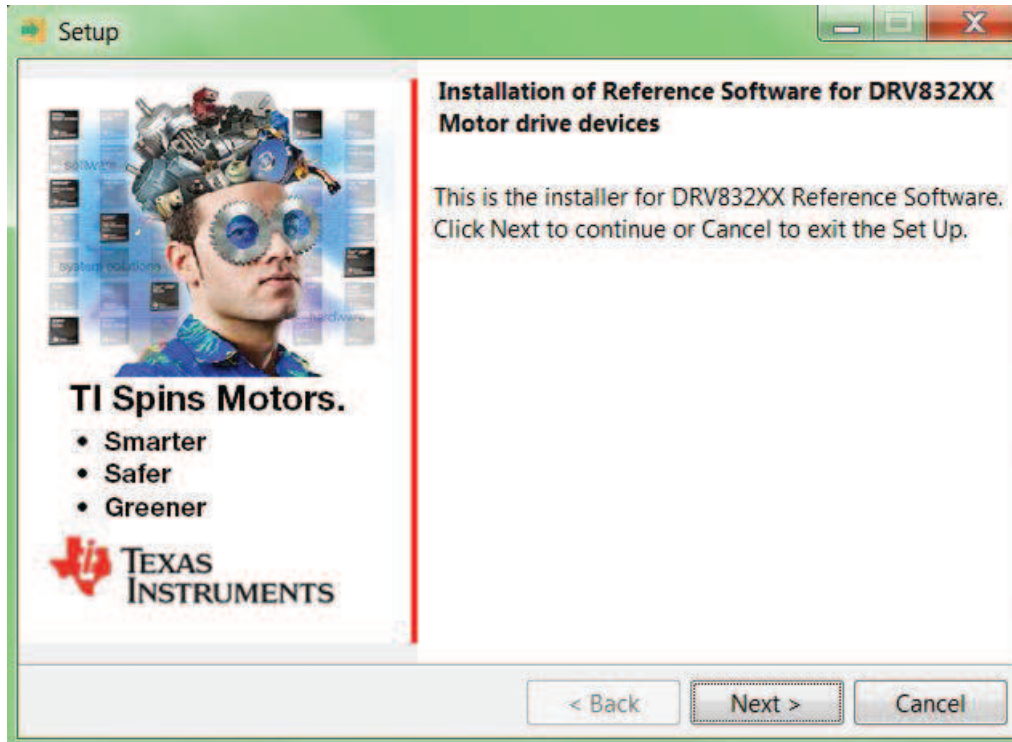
Setup

software

system solutions

hardware

TI Spins Motors.
• Smarter
• Safer
• Greener

Texas Instruments

Installation of Reference Software for DRV832XX Motor drive devices

This is the installer for DRV832XX Reference Software. Click Next to continue or Cancel to exit the Set Up.

< Back Next > Cancel